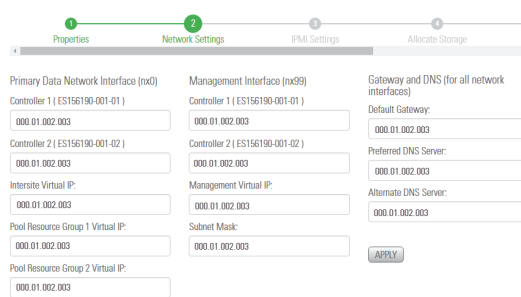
1 Properties
2 Network Settings
3 IPMI Settings
4 Allocate Storage

Primary Data Network Interface (nx0)

Controller 1 ( ES156190-001-01 )

000.01.002.003

Controller 2 ( ES156190-001-02 )

000.01.002.003

Intersite Virtual IP:

000.01.002.003

Pool Resource Group 1 Virtual IP:

000.01.002.003

Pool Resource Group 2 Virtual IP:

000.01.002.003

Management Interface (nx99)

Controller 1 ( ES156190-001-01 )

000.01.002.003

Controller 2 ( ES156190-001-02 )

000.01.002.003

Management Virtual IP:

000.01.002.003

Subnet Mask:

000.01.002.003

Gateway and DNS (for all network interfaces)

Default Gateway:

000.01.002.003

Preferred DNS Server:

000.01.002.003

Alternate DNS Server:

000.01.002.003

APPLY